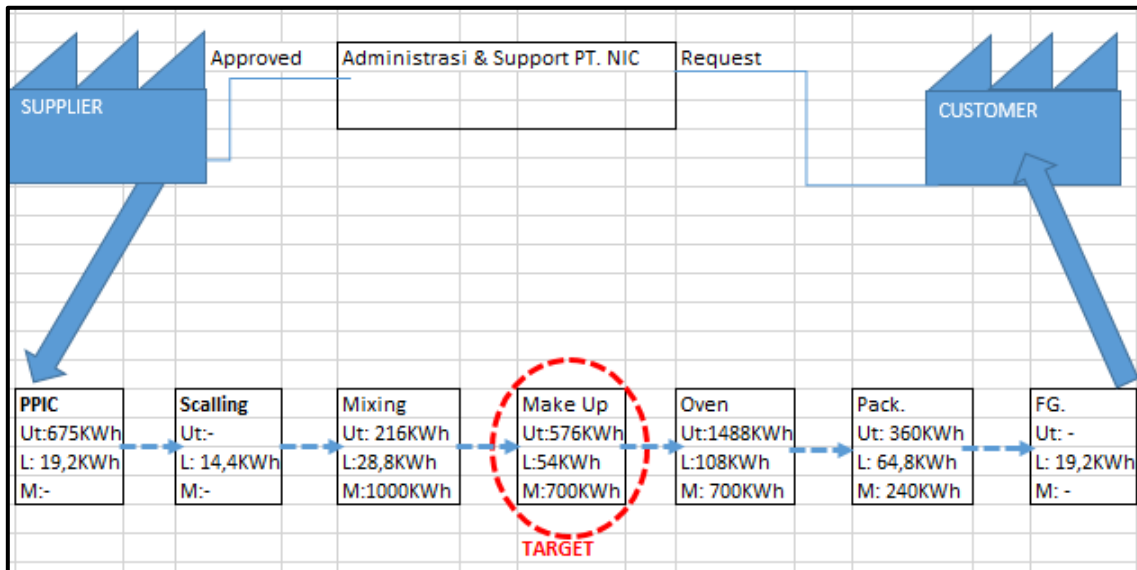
SUPPLIER

Approved

Administrasi & Support PT. NIC

Request

CUSTOMER

PPIC
Ut:675KWh
L: 19,2KWh
M:-

Scalling
Ut:-
L: 14,4KWh
M:-

Mixing
Ut: 216KWh
L:28,8KWh
M:1000KWh

Make Up
Ut:576KWh
L:54KWh
M:700KWh

TARGET

Oven
Ut:1488KWh
L:108KWh
M: 700KWh

Pack.
Ut: 360KWh
L: 64,8KWh
M: 240KWh

FG.
Ut: -
L: 19,2KWh
M: -